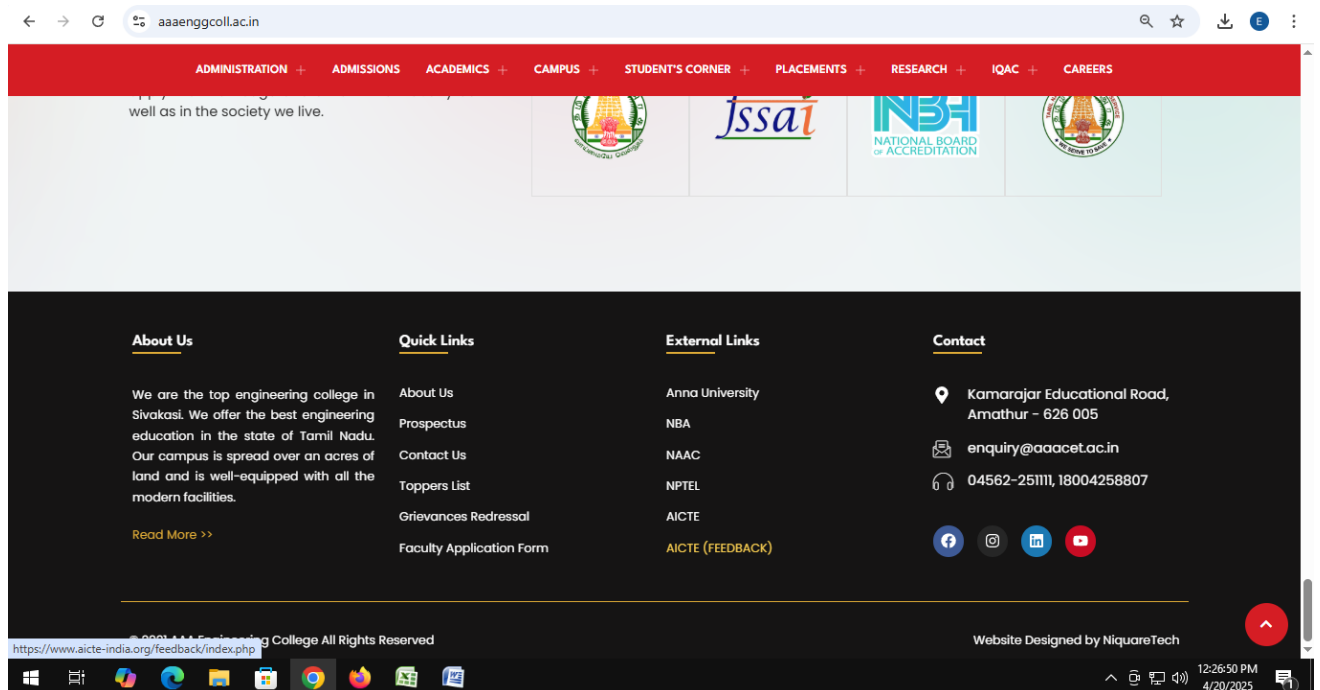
aaaenggcoll.ac.in

ADMINISTRATION + ADMISSIONS ACADEMICS + CAMPUS + STUDENT'S CORNER + PLACEMENTS + RESEARCH + IQAC + CAREERS

well as in the society we live.

fssai

NBA
NATIONAL BOARD of ACCREDITATION

WE SERVE TO SAVE

About Us

We are the top engineering college in Sivakasi. We offer the best engineering education in the state of Tamil Nadu. Our campus is spread over an acres of land and is well-equipped with all the modern facilities.

Read More >>

Quick Links

About Us
Prospectus
Contact Us
Toppers List
Grievances Redressal
Faculty Application Form

External Links

Anna University
NBA
NAAC
NPTEL
AICTE
AICTE (FEEDBACK)

Contact

Kamarajar Educational Road, Amathur - 626 005
enquiry@aaacet.ac.in
04562-251111, 18004258807

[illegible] Engineering College All Rights Reserved

Website Designed by NiquareTech

https://www.aicte-india.org/feedback/index.php

12:26:50 PM
4/20/2025